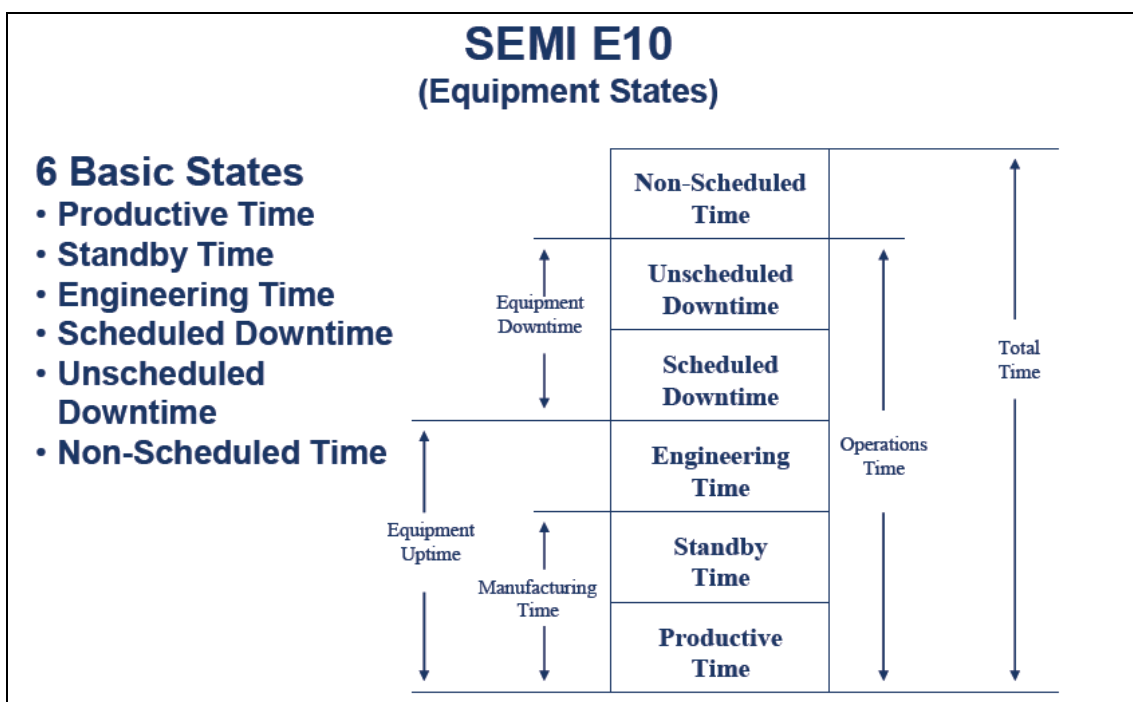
SEMI E10
(Equipment States)

6 Basic States
• Productive Time
• Standby Time
• Engineering Time
• Scheduled Downtime
• Unscheduled Downtime
• Non-Scheduled Time

Non-Scheduled Time

Equipment Downtime

Unscheduled Downtime

Scheduled Downtime

Engineering Time

Equipment Uptime

Manufacturing Time

Standby Time

Productive Time

Operations Time

Total Time